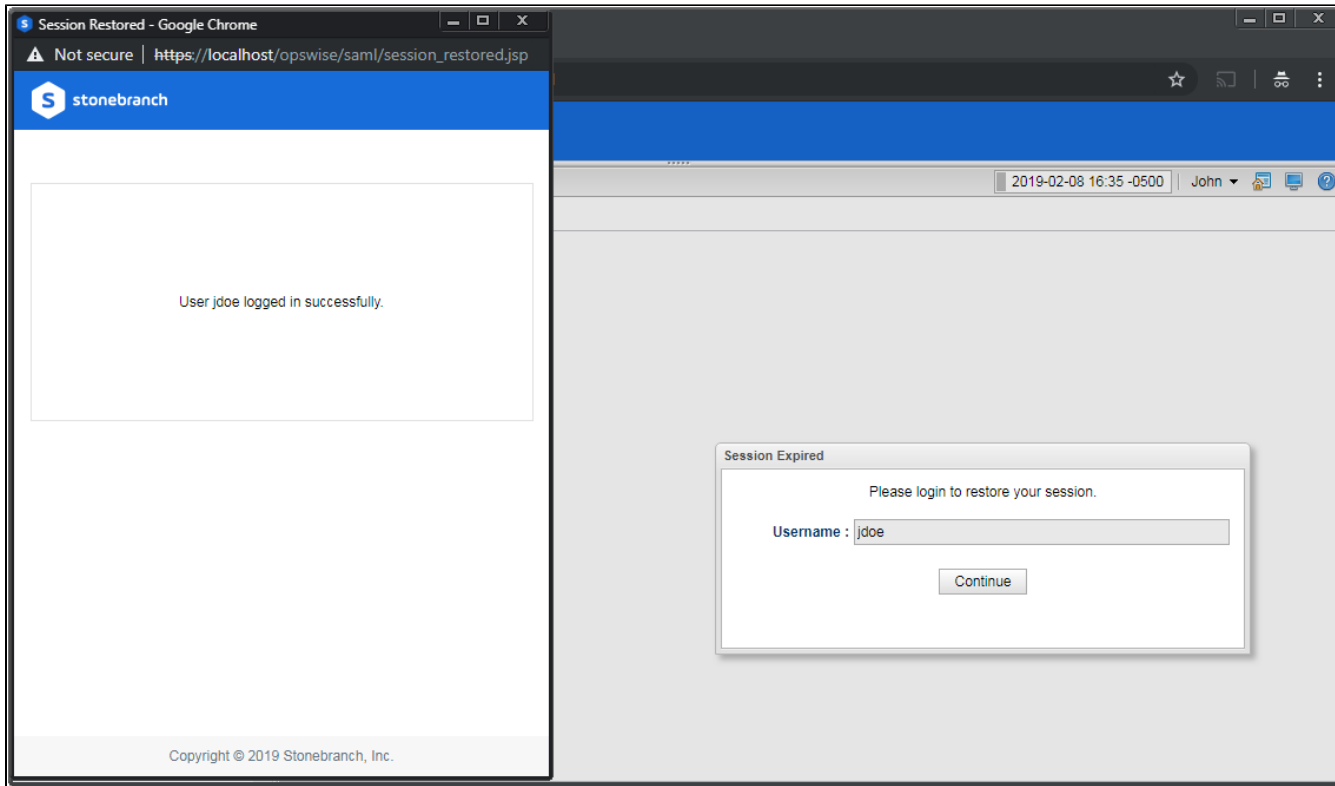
Session Restored - Google Chrome

Not secure | https://localhost/opswise/saml/session_restored.jsp

stonebranch

User jdoe logged in successfully.

Copyright © 2019 Stonebranch, Inc.

2019-02-08 16:35 -0500 John

Session Expired

Please login to restore your session.

Username : jdoe

Continue